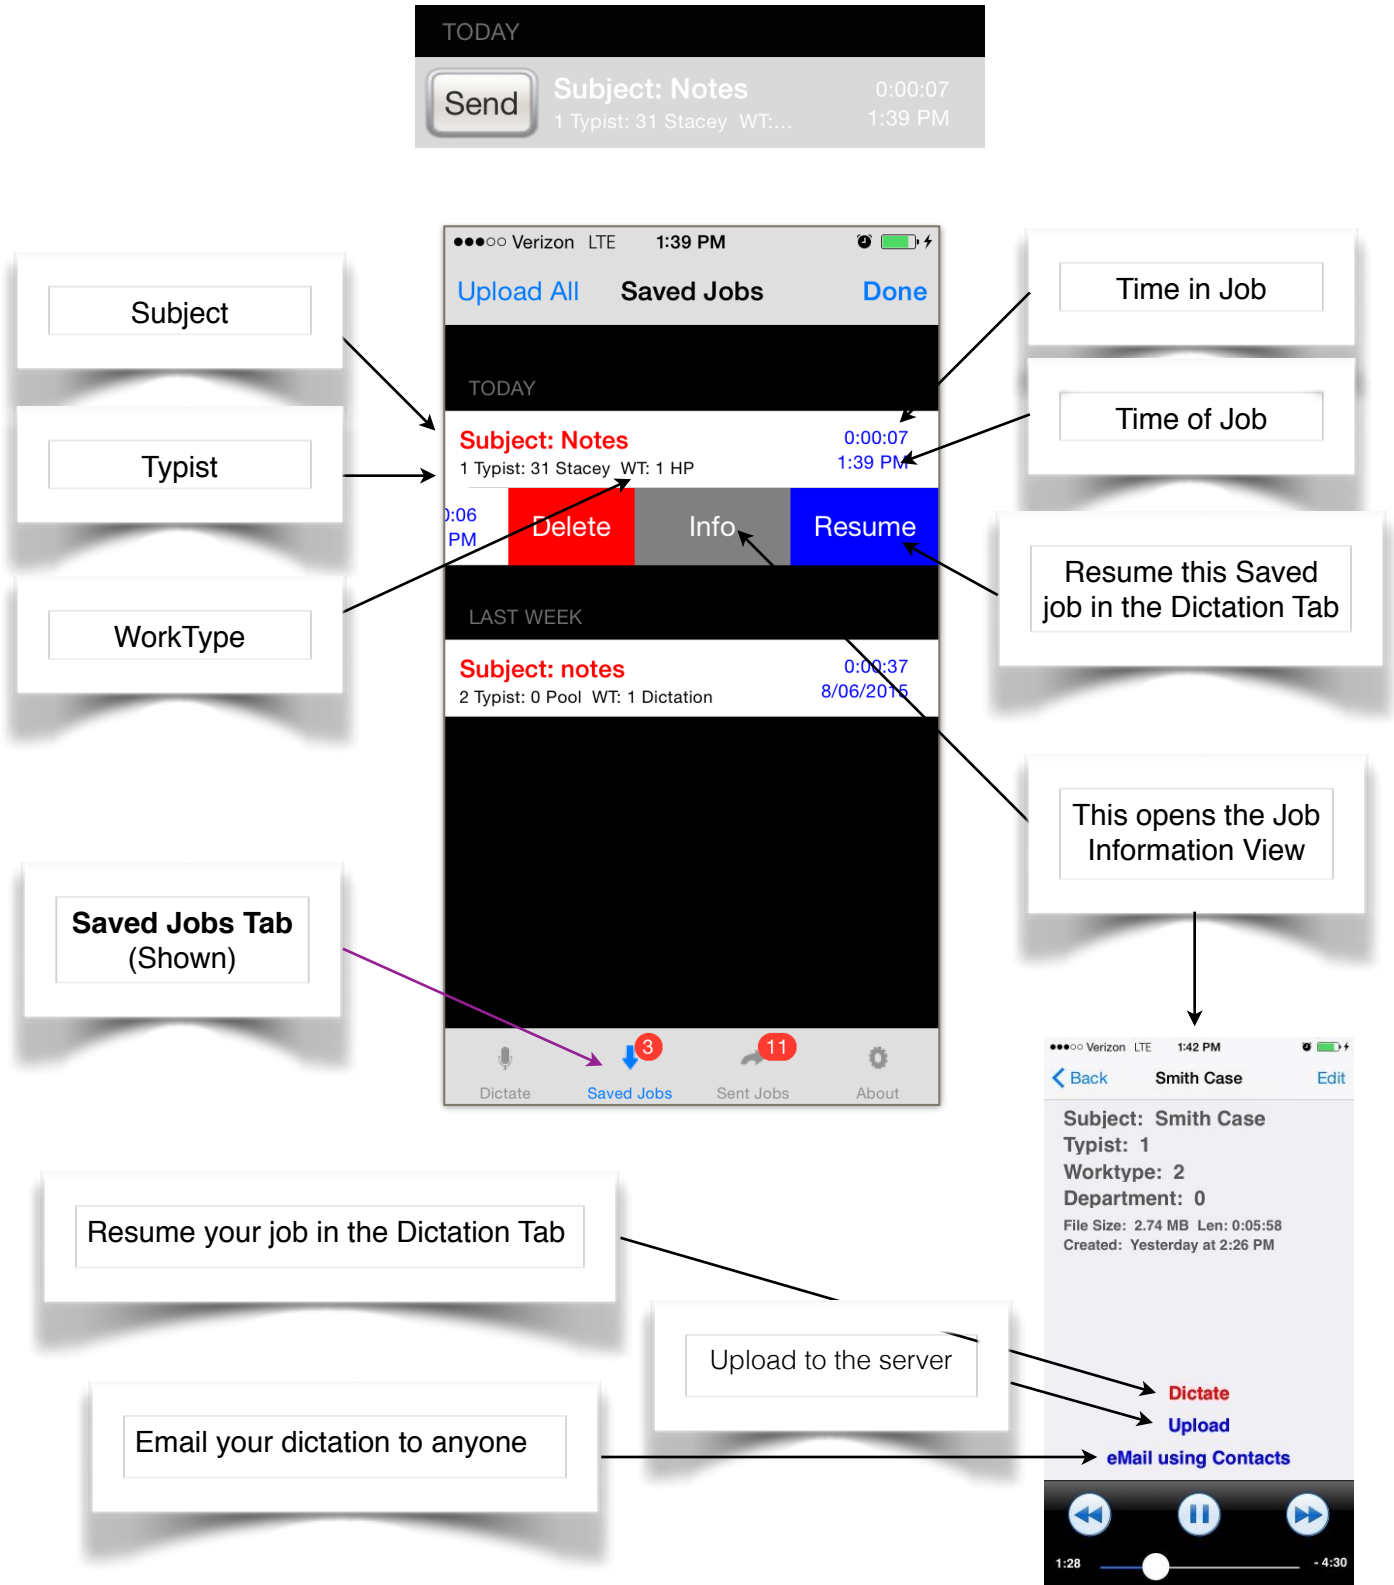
TODAY

Send Subject: Notes 1 Typist: 31 Stacey WT:... 0:00:07 1:39 PM

Subject

Typist

WorkType

●●●○○ Verizon LTE 1:39 PM

Upload All Saved Jobs Done

TODAY

Subject: Notes
1 Typist: 31 Stacey WT: 1 HP
0:00:07
1:39 PM

:06
PM
Delete Info Resume

LAST WEEK

Subject: notes
2 Typist: 0 Pool WT: 1 Dictation
0:00:37
8/06/2015

Time in Job

Time of Job

Resume this Saved job in the Dictation Tab

This opens the Job Information View

Saved Jobs Tab (Shown)

Dictate Saved Jobs 3 Sent Jobs 11 About

●●●○○ Verizon LTE 1:42 PM

Back Smith Case Edit

Subject: Smith Case
Typist: 1
Worktype: 2
Department: 0
File Size: 2.74 MB Len: 0:05:58
Created: Yesterday at 2:26 PM

Resume your job in the Dictation Tab

Upload to the server

Email your dictation to anyone

Dictate
Upload
eMail using Contacts

1:28 - 4:30